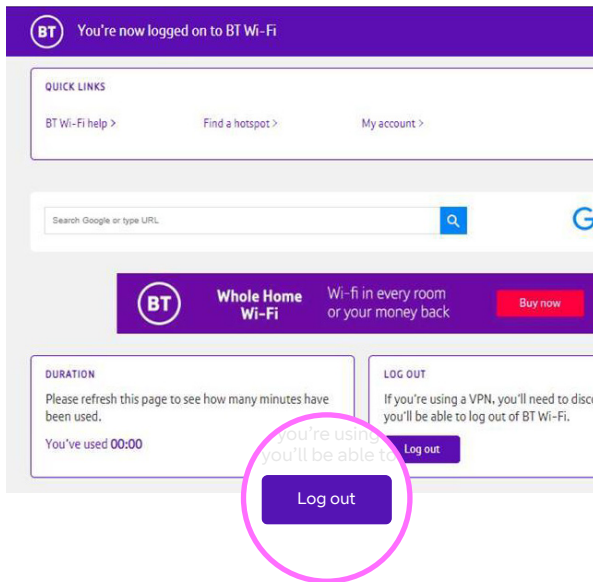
BT You're now logged on to BT Wi-Fi

QUICK LINKS

BT Wi-Fi help > Find a hotspot > My account >

Search Google or type URL

G

BT Whole Home Wi-Fi Wi-fi in every room or your money back Buy now

DURATION

Please refresh this page to see how many minutes have been used.

You've used 00:00

LOG OUT

If you're using a VPN, you'll need to disc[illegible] you'll be able to log out of BT Wi-Fi.

Log out

you're using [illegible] you'll be able to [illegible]

Log out